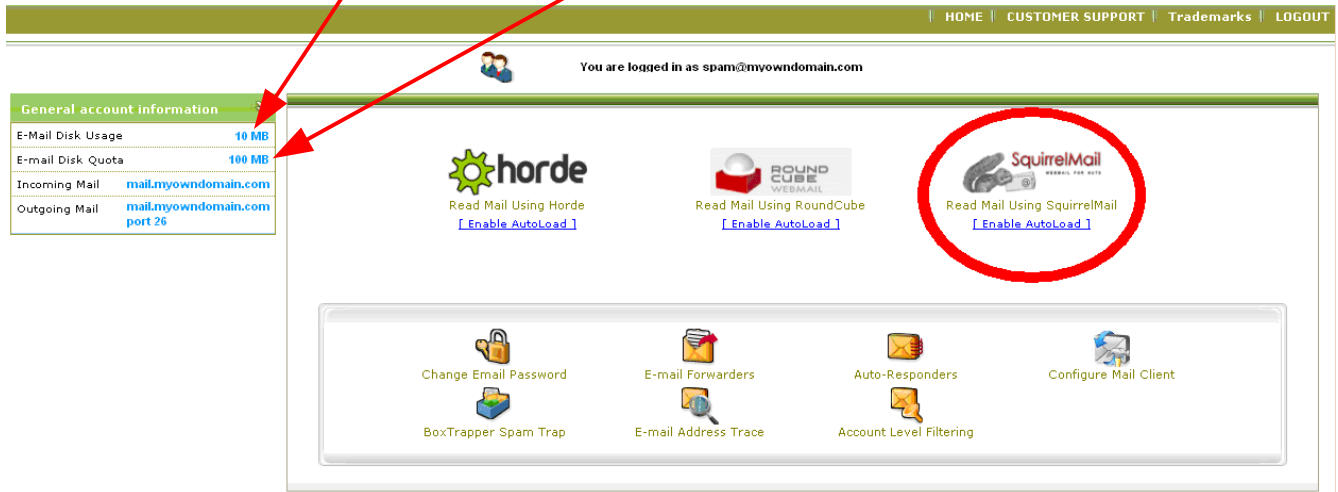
HOME | CUSTOMER SUPPORT | Trademarks | LOGOUT

You are logged in as spam@myowndomain.com

General account information

| E-Mail Disk Usage | 10 MB |
|---|---|
| E-mail Disk Quota | 100 MB |
| Incoming Mail | mail.myowndomain.com |
| Outgoing Mail | mail.myowndomain.com port 26 |

horde
Read Mail Using Horde
[ Enable AutoLoad ]

ROUND CUBE WEBMAIL
Read Mail Using RoundCube
[ Enable AutoLoad ]

SquirrelMail
WEBMAIL FOR NUTS
Read Mail Using SquirrelMail
[ Enable AutoLoad ]

Change Email Password
E-mail Forwarders
Auto-Responders
Configure Mail Client
BoxTrapper Spam Trap
E-mail Address Trace
Account Level Filtering